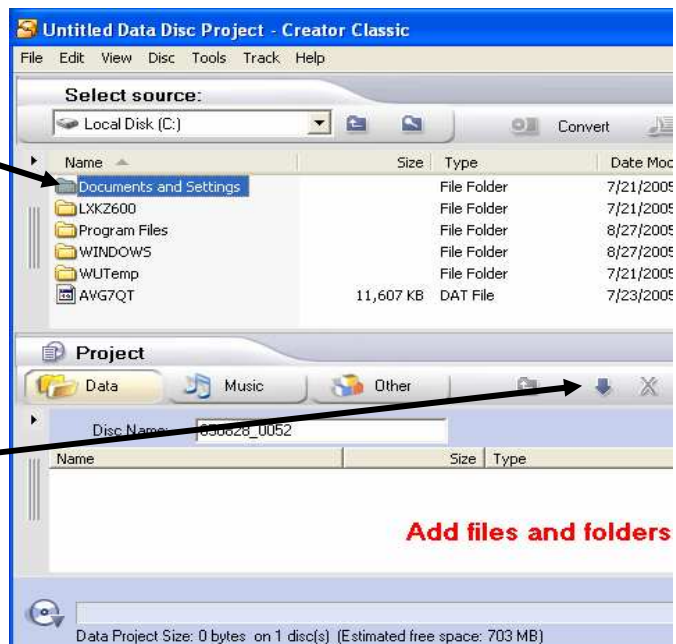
Untitled Data Disc Project - Creator Classic

File Edit View Disc Tools Track Help

Select source:

Local Disk (C:)

Convert

| Name | Size | Type | Date Mod |
|---|---|---|---|
| Documents and Settings | | File Folder | 7/21/2005 |
| LXKZ600 | | File Folder | 7/21/2005 |
| Program Files | | File Folder | 8/27/2005 |
| WINDOWS | | File Folder | 8/27/2005 |
| WUTemp | | File Folder | 7/21/2005 |
| AVG7QT | 11,607 KB | DAT File | 7/23/2005 |

Project

Data Music Other

Disc Name: 050828_0052

| Name | Size | Type |
|---|---|---|

Add files and folders

Data Project Size: 0 bytes on 1 disc(s) (Estimated free space: 703 MB)